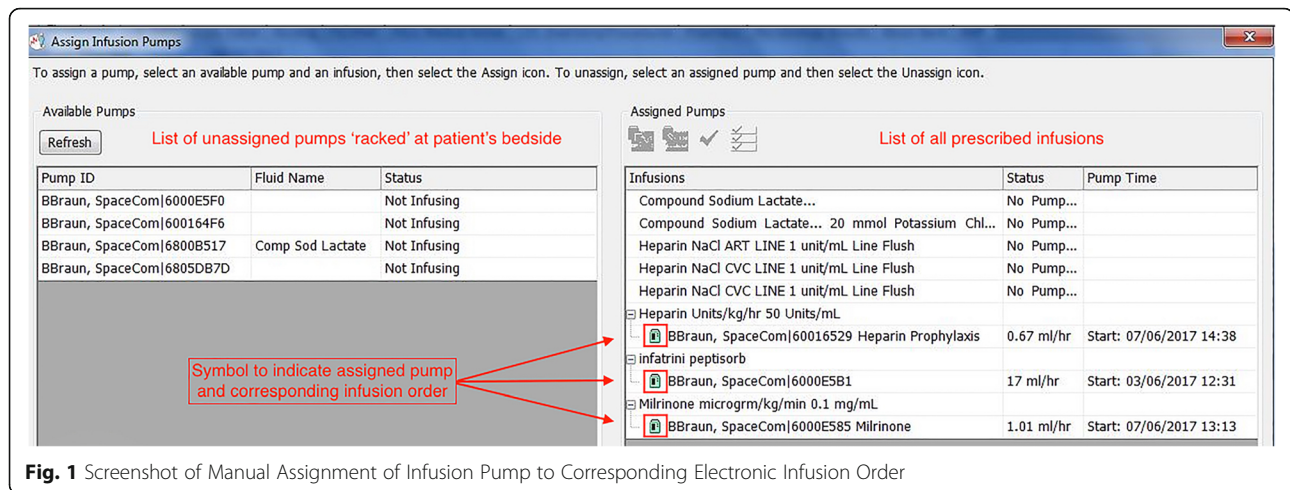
Assign Infusion Pumps

To assign a pump, select an available pump and an infusion, then select the Assign icon. To unassign, select an assigned pump and then select the Unassign icon.

Available Pumps

Refresh

List of unassigned pumps 'racked' at patient's bedside

| Pump ID | Fluid Name | Status |
|---|---|---|
| BBraun, SpaceCom\|6000E5F0 | | Not Infusing |
| BBraun, SpaceCom\|600164F6 | | Not Infusing |
| BBraun, SpaceCom\|6800B517 | Comp Sod Lactate | Not Infusing |
| BBraun, SpaceCom\|6805DB7D | | Not Infusing |

Assigned Pumps

List of all prescribed infusions

| Infusions | Status | Pump Time |
|---|---|---|
| Compound Sodium Lactate... | No Pump... | |
| Compound Sodium Lactate... 20 mmol Potassium Chl... | No Pump... | |
| Heparin NaCl ART LINE 1 unit/mL Line Flush | No Pump... | |
| Heparin NaCl CVC LINE 1 unit/mL Line Flush | No Pump... | |
| Heparin NaCl CVC LINE 1 unit/mL Line Flush | No Pump... | |
| Heparin Units/kg/hr 50 Units/mL | | |
| BBraun, SpaceCom\|60016529 Heparin Prophylaxis | 0.67 ml/hr | Start: 07/06/2017 14:38 |
| infatrini peptisorb | | |
| BBraun, SpaceCom\|6000E5B1 | 17 ml/hr | Start: 03/06/2017 12:31 |
| Milrinone microgrm/kg/min 0.1 mg/mL | | |
| BBraun, SpaceCom\|6000E585 Milrinone | 1.01 ml/hr | Start: 07/06/2017 13:13 |

Symbol to indicate assigned pump and corresponding infusion order

Fig. 1 Screenshot of Manual Assignment of Infusion Pump to Corresponding Electronic Infusion Order